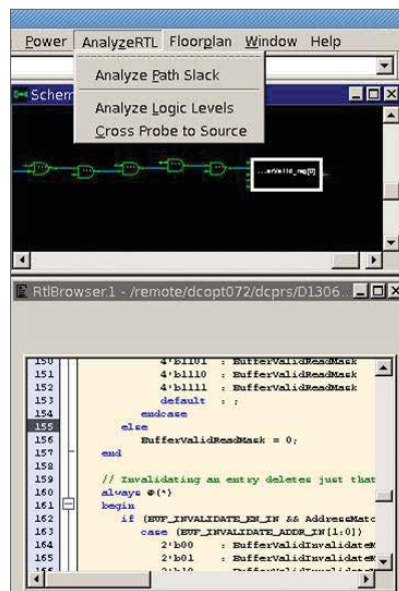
Power AnalyzeRTL Floorplan Window Help

Analyze Path Slack

Analyze Logic Levels

Cross Probe to Source

Schem

...erValid_reg[0]

RtlBrowser.1 - /remote/dcopt072/dcprs/D1306...

150 4'b1101 : BufferValidReadMask
151 4'b1110 : BufferValidReadMask
152 4'b1111 : BufferValidReadMask
153 default : ;
154 endcase
155 else
156 BufferValidReadMask = 0;
157 end
158
159 // Invalidating an entry deletes just that
160 always @(*)
161 begin
162 if (BUF_INVALIDATE_EN_IN && AddressMatc
163 case (BUF_INVALIDATE_ADDR_IN[1:0])
164 2'b00 : BufferValidInvalidate
165 2'b01 : BufferValidInvalidate
166 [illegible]